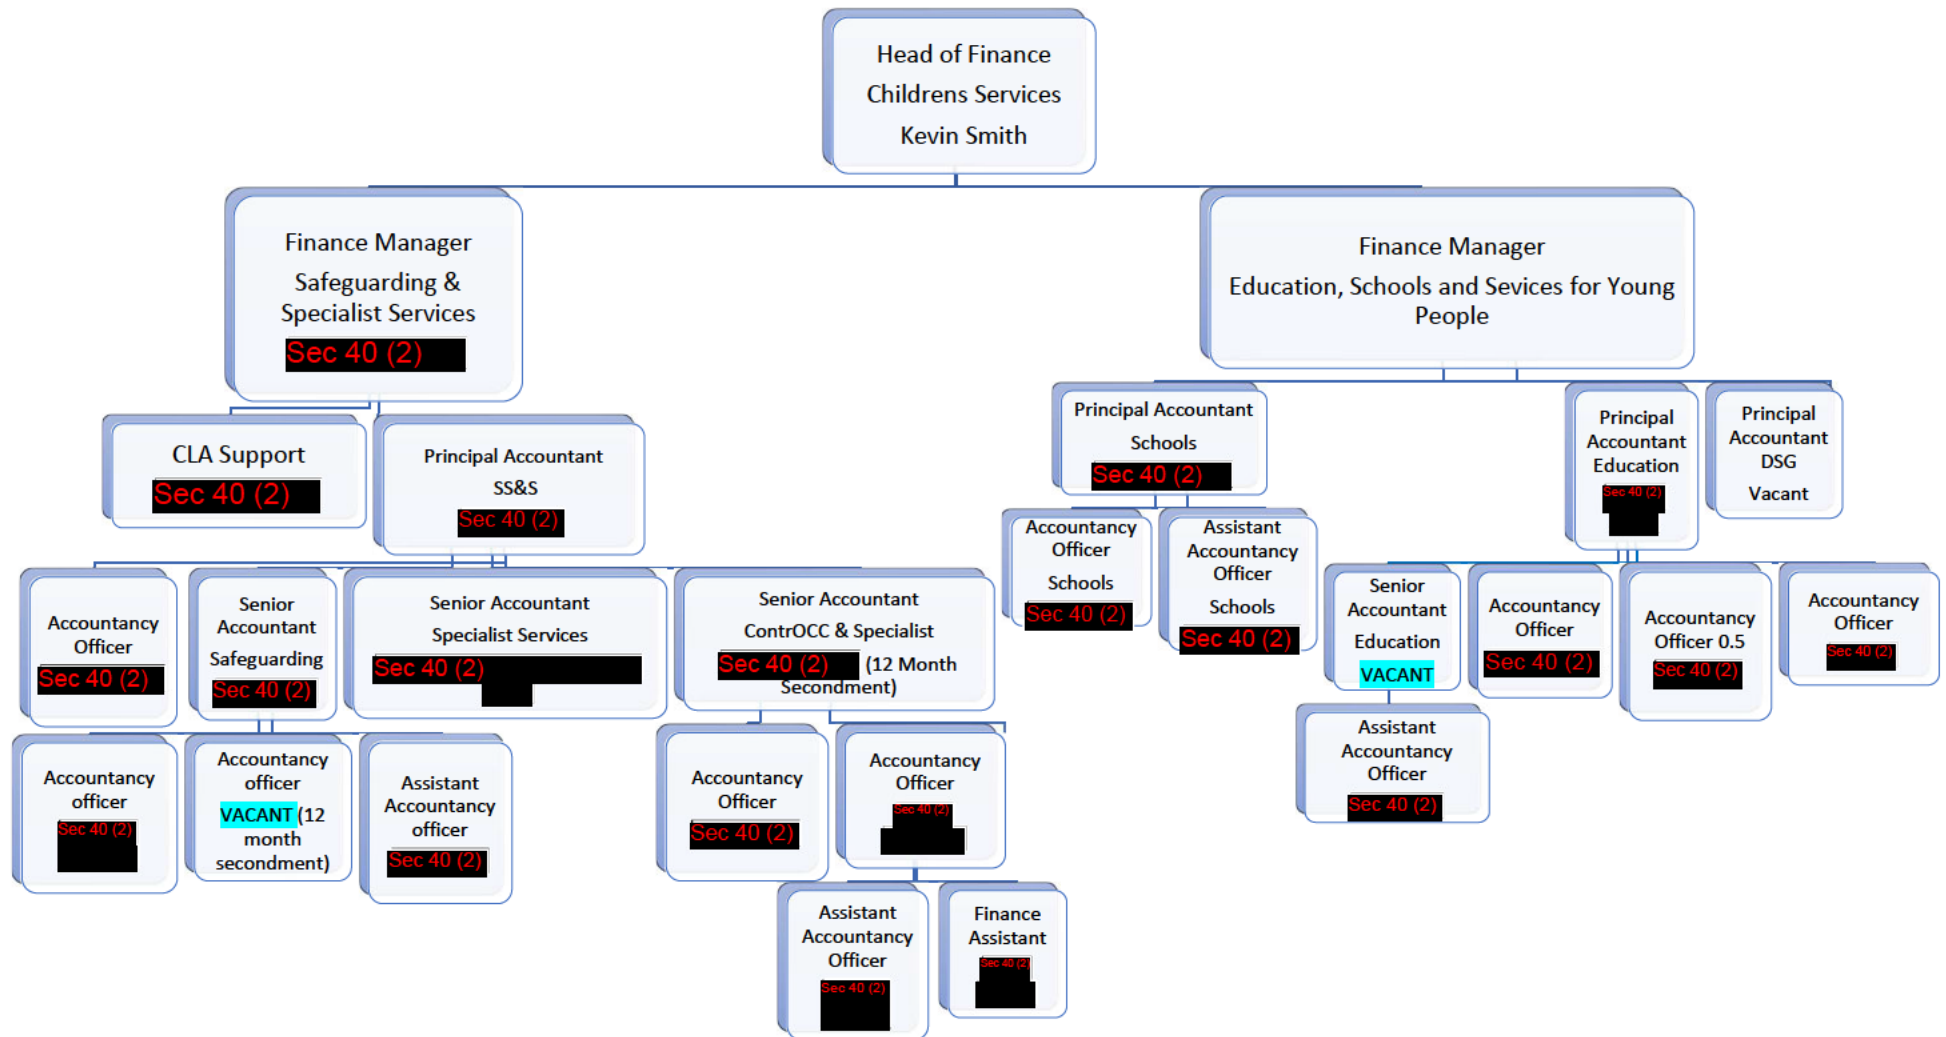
Head of Finance
Childrens Services
Kevin Smith

Finance Manager
Safeguarding & Specialist Services
Sec 40 (2)

Finance Manager
Education, Schools and Sevices for Young People

CLA Support
Sec 40 (2)

Principal Accountant
SS&S
Sec 40 (2)

Principal Accountant
Schools
Sec 40 (2)

Principal Accountant Education
Sec 40 (2)

Principal Accountant DSG
Vacant

Accountancy Officer
Sec 40 (2)

Senior Accountant Safeguarding
Sec 40 (2)

Senior Accountant
Specialist Services
Sec 40 (2)

Senior Accountant
ContrOCC & Specialist
Sec 40 (2) (12 Month Secondment)

Accountancy Officer
Schools
Sec 40 (2)

Assistant Accountancy Officer
Schools
Sec 40 (2)

Senior Accountant
Education
VACANT

Accountancy Officer
Sec 40 (2)

Accountancy Officer 0.5
Sec 40 (2)

Accountancy Officer
Sec 40 (2)

Accountancy officer
Sec 40 (2)

Accountancy officer
VACANT (12 month secondment)

Assistant Accountancy officer
Sec 40 (2)

Accountancy Officer
Sec 40 (2)

Accountancy Officer
Sec 40 (2)

Assistant Accountancy Officer
Sec 40 (2)

Assistant Accountancy Officer
Sec 40 (2)

Finance Assistant
Sec 40 (2)